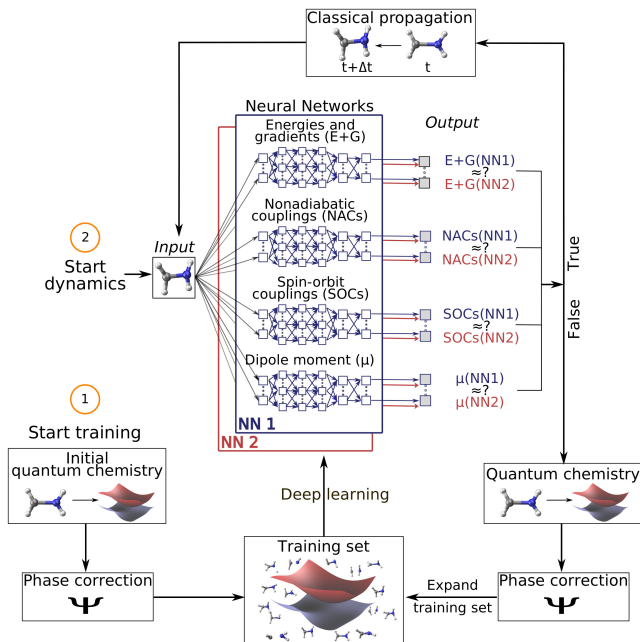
Classical propagation

t+Δt

t

Neural Networks

Energies and gradients (E+G)

Output

E+G(NN1)
≈?
E+G(NN2)

Nonadiabatic couplings (NACs)

NACs(NN1)
≈?
NACs(NN2)

True

2

Start dynamics

Input

Spin-orbit couplings (SOCs)

SOCs(NN1)
≈?
SOCs(NN2)

False

Dipole moment (μ)

μ(NN1)
≈?
μ(NN2)

1

NN 1

Start training

NN 2

Initial quantum chemistry

Deep learning

Quantum chemistry

Training set

Phase correction

$\Psi$

Expand training set

Phase correction

$\Psi$